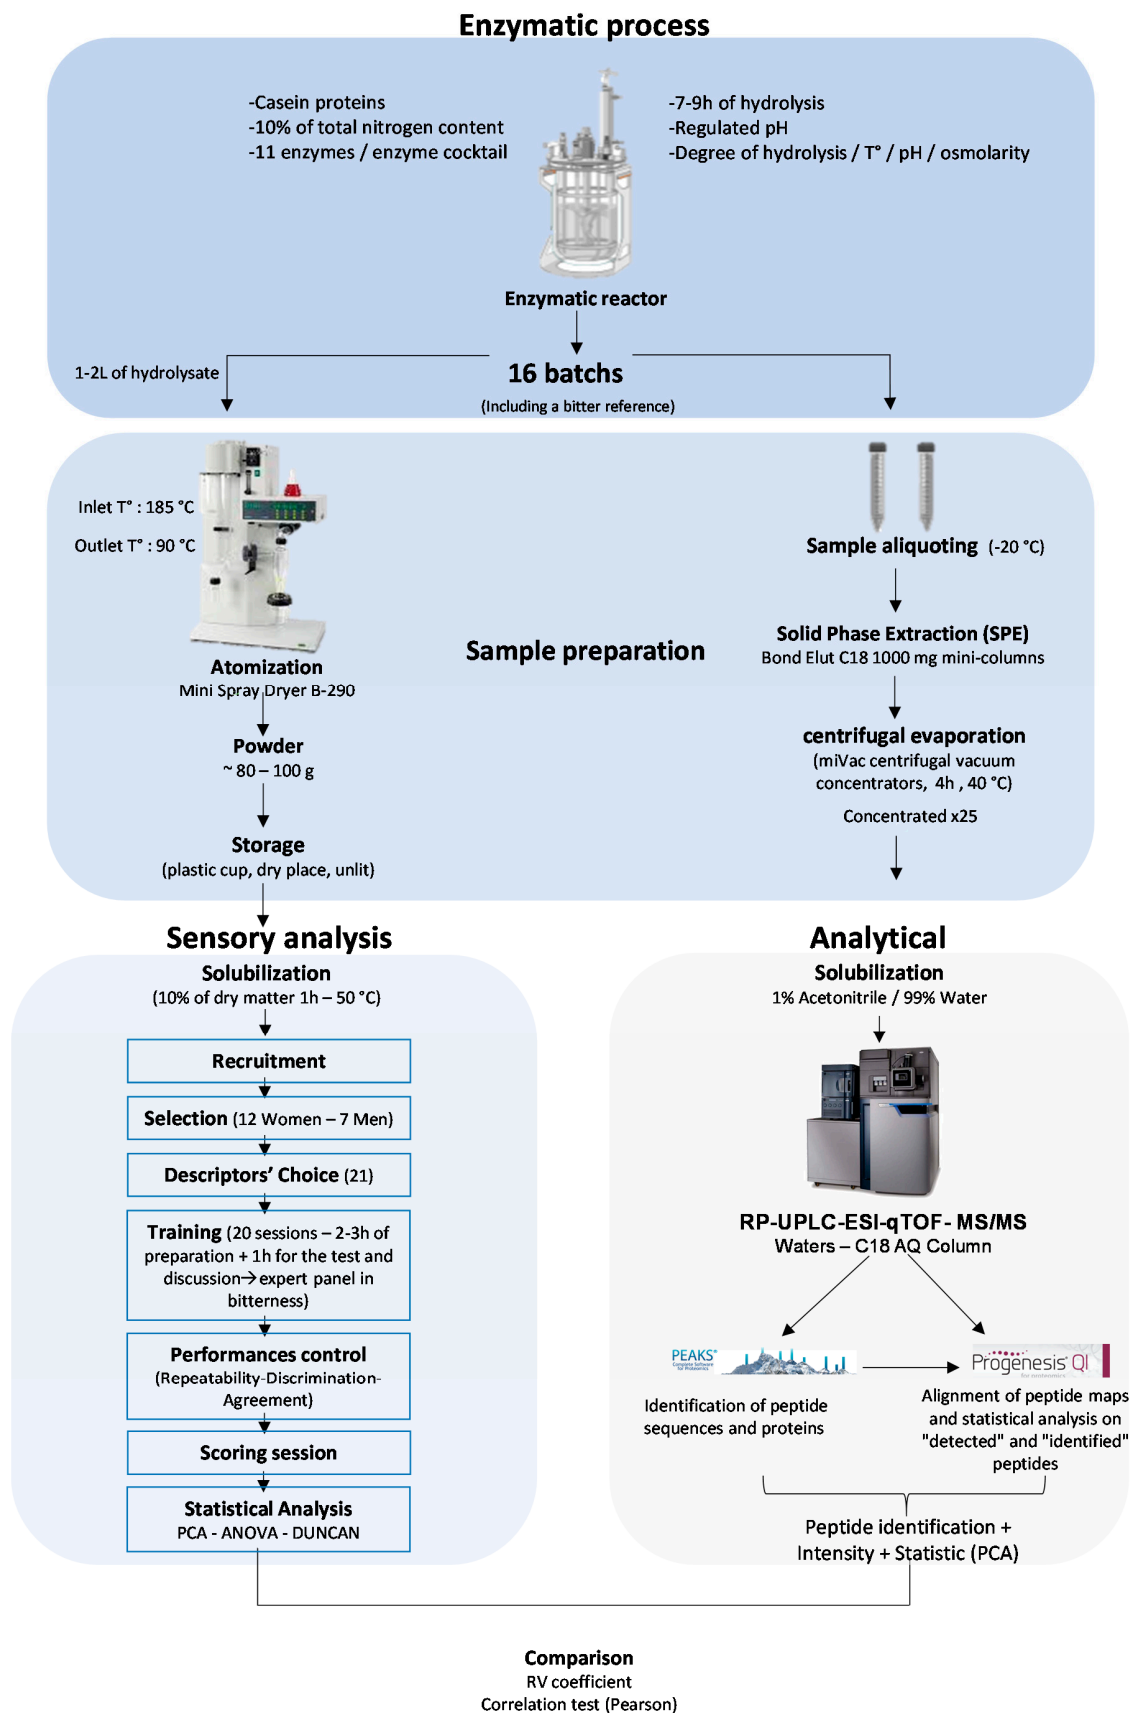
Enzymatic process

-Casein proteins
-10% of total nitrogen content
-11 enzymes / enzyme cocktail

-7-9h of hydrolysis
-Regulated pH
-Degree of hydrolysis / T° / pH / osmolarity

Enzymatic reactor

1-2L of hydrolysate

16 batches
(Including a bitter reference)

Inlet T° : 185 °C
Outlet T° : 90 °C

Atomization
Mini Spray Dryer B-290

Powder
~ 80 – 100 g

Storage
(plastic cup, dry place, unlit)

Sample preparation

Sample aliquoting (-20 °C)

Solid Phase Extraction (SPE)
Bond Elut C18 1000 mg mini-columns

centrifugal evaporation
(miVac centrifugal vacuum concentrators, 4h , 40 °C)

Concentrated x25

Sensory analysis

Solubilization
(10% of dry matter 1h – 50 °C)

Recruitment

Selection (12 Women – 7 Men)

Descriptors' Choice (21)

Training (20 sessions – 2-3h of preparation + 1h for the test and discussion→ expert panel in bitterness)

Performances control
(Repeatability-Discrimination-Agreement)

Scoring session

Statistical Analysis
PCA - ANOVA - DUNCAN

Analytical

Solubilization
1% Acetonitrile / 99% Water

RP-UPLC-ESI-qTOF- MS/MS
Waters – C18 AQ Column

PEAKS

Progenesis QI

Identification of peptide sequences and proteins

Alignment of peptide maps and statistical analysis on "detected" and "identified" peptides

Peptide identification + Intensity + Statistic (PCA)

Comparison
RV coefficient
Correlation test (Pearson)